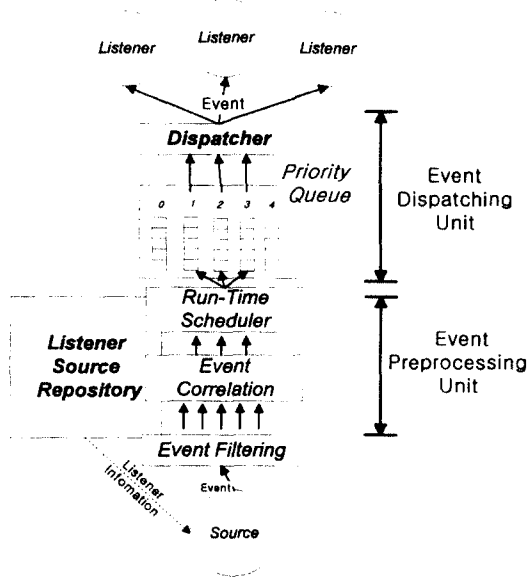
Listener

Listener

Listener

Event

Dispatcher

Priority Queue

0 1 2 3 4

Event Dispatching Unit

Run-Time Scheduler

Listener Source Repository

Event Correlation

Event Preprocessing Unit

Event Filtering

Events

Listener Information

Source